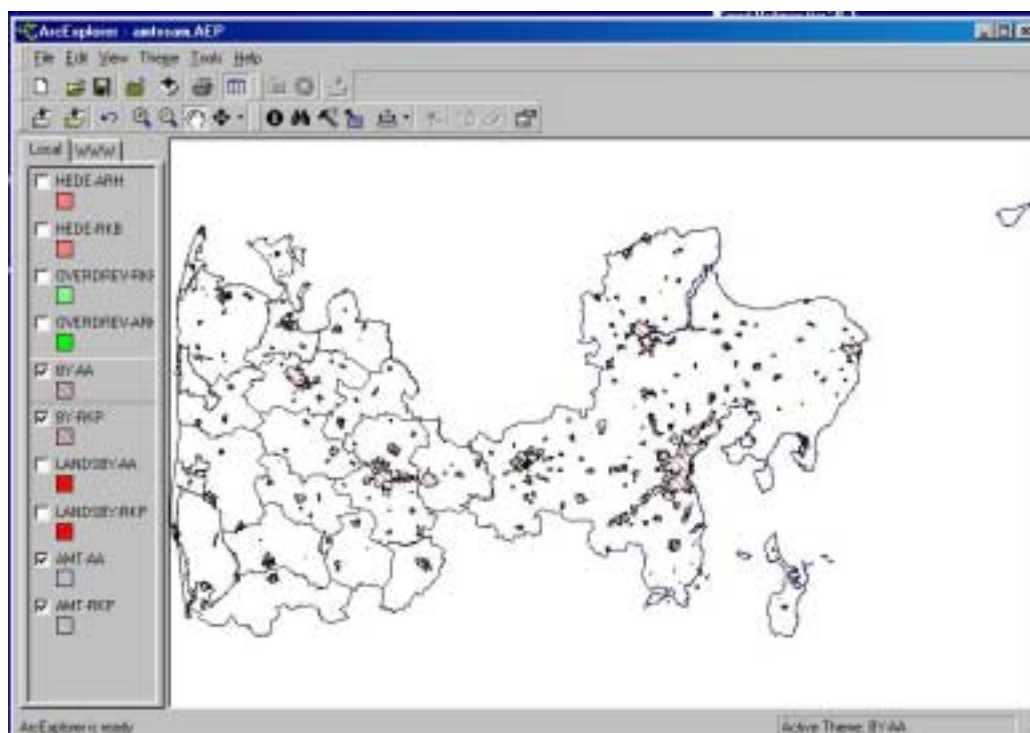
ArcExplorer - amtsvan.AEP

File Edit View Theme Tools Help

Local | WWW

HEDE-ARH

HEDE-RKB

OVERDREV-RKF

OVERDREV-ARH

BY-AA

BY-RKP

LANDSBY-AA

LANDSBY-RKP

AMT-AA

AMT-RKP

ArcExplorer is ready

Active Theme: BY-AA